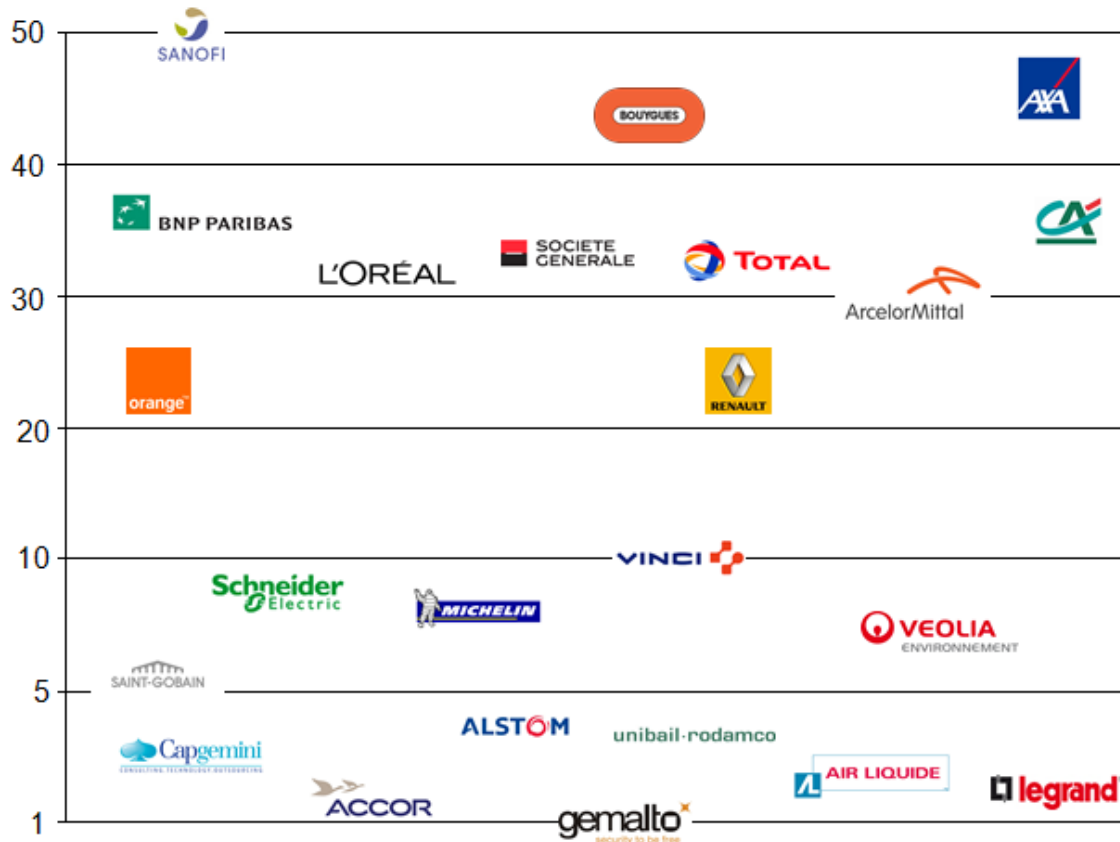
50
SANOFI
BOUYGUES
AXA
40
BNP PARIBAS
SOCIETE GENERALE
L'ORÉAL
TOTAL
ArcelorMittal
30
orange
RENAULT
20
10
VINCI
Schneider Electric
MICHELIN
VEOLIA ENVIRONNEMENT
SAINT-GOBAIN
5
ALSTOM
unibail·rodamco
Capgemini
CONSULTING. TECHNOLOGY. OUTSOURCING
AIR LIQUIDE
legrand
ACCOR
gemalto
security to be free
1